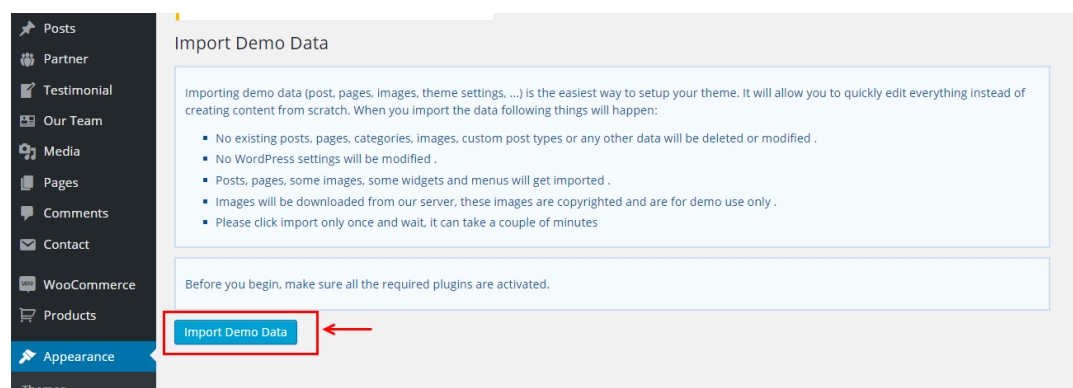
Posts
Partner
Testimonial
Our Team
Media
Pages
Comments
Contact
WooCommerce
Products
Appearance
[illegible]

Import Demo Data

Importing demo data (post, pages, images, theme settings, ...) is the easiest way to setup your theme. It will allow you to quickly edit everything instead of creating content from scratch. When you import the data following things will happen:

- No existing posts, pages, categories, images, custom post types or any other data will be deleted or modified .
- No WordPress settings will be modified .
- Posts, pages, some images, some widgets and menus will get imported .
- Images will be downloaded from our server, these images are copyrighted and are for demo use only .
- Please click import only once and wait, it can take a couple of minutes

Before you begin, make sure all the required plugins are activated.

Import Demo Data